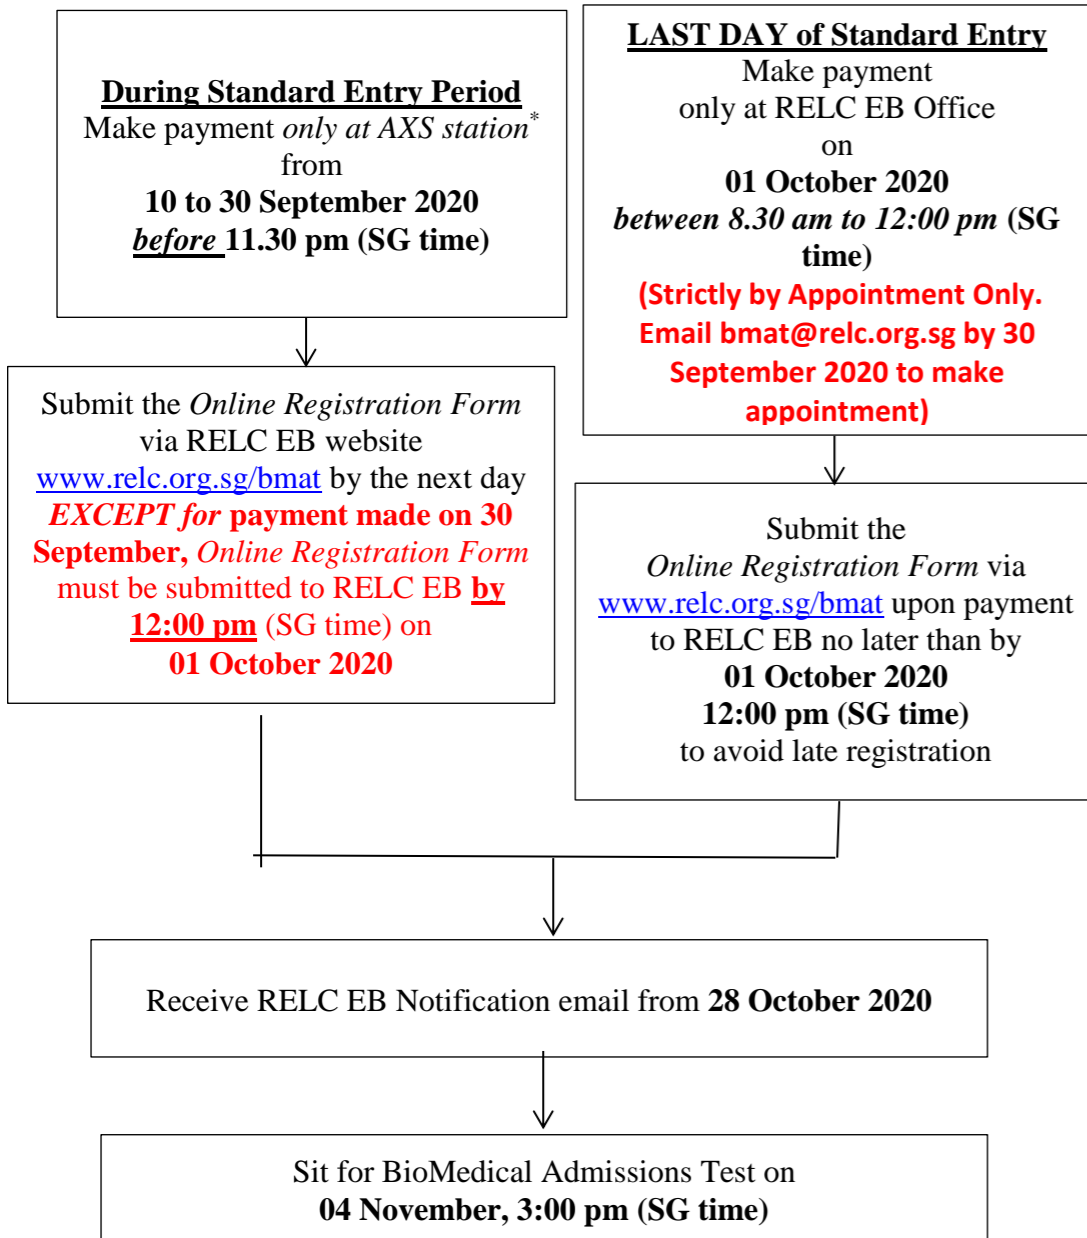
During Standard Entry Period
Make payment only at AXS station*
from
10 to 30 September 2020
before 11.30 pm (SG time)

Submit the Online Registration Form via RELC EB website www.relc.org.sg/bmat by the next day EXCEPT for payment made on 30 September, Online Registration Form must be submitted to RELC EB by 12:00 pm (SG time) on 01 October 2020

LAST DAY of Standard Entry
Make payment only at RELC EB Office on
01 October 2020
between 8.30 am to 12:00 pm (SG time)
(Strictly by Appointment Only. Email bmat@relc.org.sg by 30 September 2020 to make appointment)

Submit the Online Registration Form via www.relc.org.sg/bmat upon payment to RELC EB no later than by
01 October 2020
12:00 pm (SG time)
to avoid late registration

Receive RELC EB Notification email from 28 October 2020

Sit for BioMedical Admissions Test on
04 November, 3:00 pm (SG time)